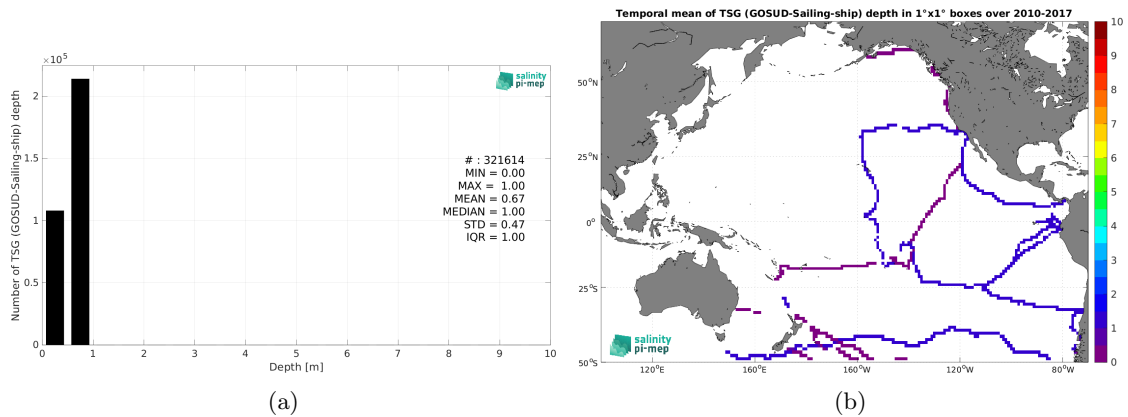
$\times10^5$

salinity pi-mep

Number of TSG (GOSUD-Sailing-ship) depth

2

1.5

1

0.5

0

# : 321614
MIN = 0.00
MAX = 1.00
MEAN = 0.67
MEDIAN = 1.00
STD = 0.47
IQR = 1.00

0 1 2 3 4 5 6 7 8 9 10

Depth [m]

(a)

Temporal mean of TSG (GOSUD-Sailing-ship) depth in 1°x1° boxes over 2010-2017

50°N

25°N

0°

25°S

50°S

120°E 160°E 160°W 120°W 80°W

salinity pi-mep

10 9 8 7 6 5 4 3 2 1 0

(b)